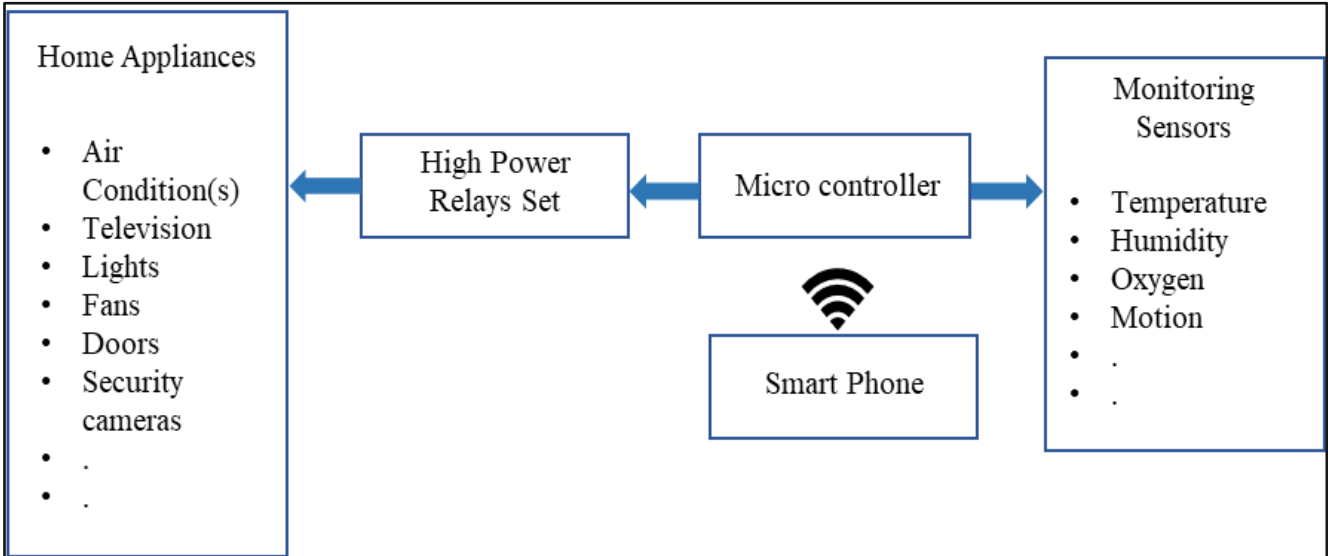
Home Appliances

- Air Condition(s)
- Television
- Lights
- Fans
- Doors
- Security cameras
- .
- .

High Power Relays Set

Micro controller

Smart Phone

Monitoring Sensors

- Temperature
- Humidity
- Oxygen
- Motion
- .
- .